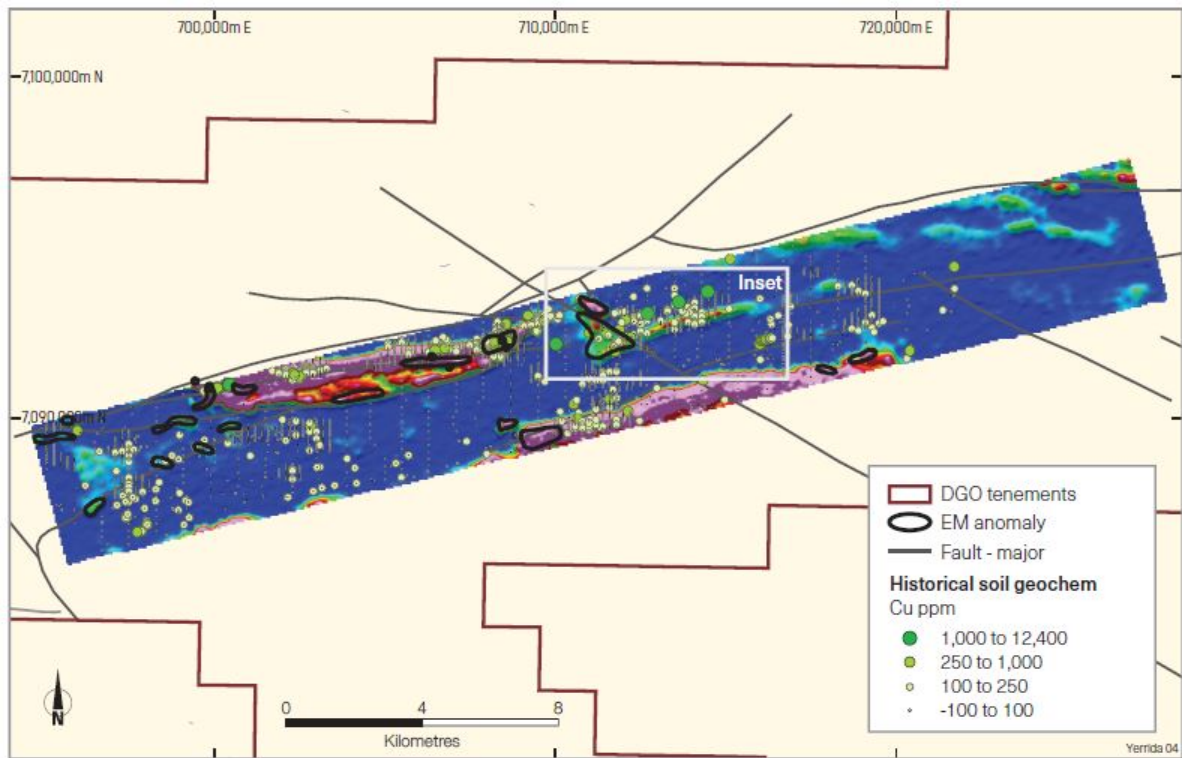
700,000m E
710,000m E
720,000m E
7,100,000m N
7,090,000m N
Inset
DGO tenements
EM anomaly
Fault - major
Historical soil geochem
Cu ppm
1,000 to 12,400
250 to 1,000
100 to 250
-100 to 100
N
0
4
8
Kilometres
Yerrida 04